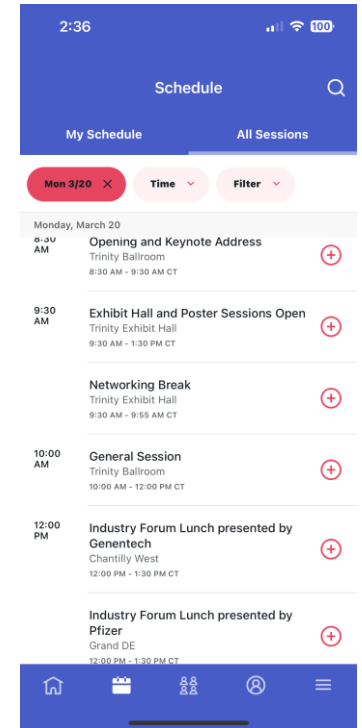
2:36

100

Schedule

My Schedule

All Sessions

Mon 3/20 ✕

Time

Filter

Monday, March 20

8:30 AM

Opening and Keynote Address

Trinity Ballroom

8:30 AM - 9:30 AM CT

9:30 AM

Exhibit Hall and Poster Sessions Open

Trinity Exhibit Hall

9:30 AM - 1:30 PM CT

Networking Break

Trinity Exhibit Hall

9:30 AM - 9:55 AM CT

10:00 AM

General Session

Trinity Ballroom

10:00 AM - 12:00 PM CT

12:00 PM

Industry Forum Lunch presented by Genentech

Chantilly West

12:00 PM - 1:30 PM CT

Industry Forum Lunch presented by Pfizer

Grand DE

12:00 PM - 1:30 PM CT